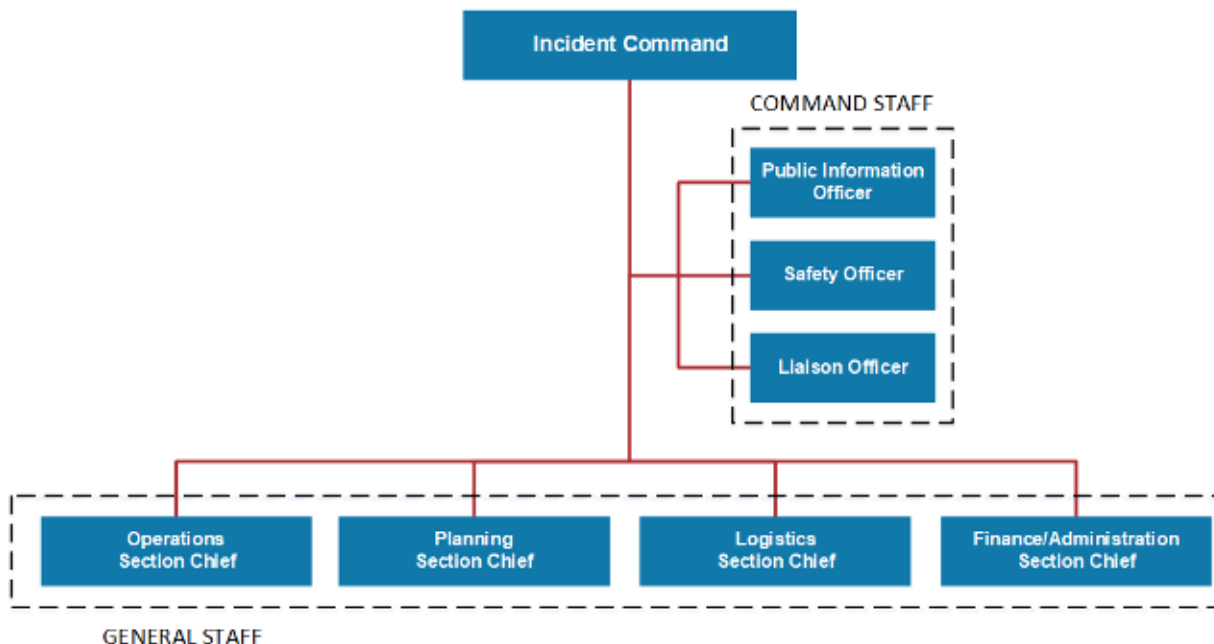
Incident Command

COMMAND STAFF

Public Information Officer

Safety Officer

Liaison Officer

Operations Section Chief

Planning Section Chief

Logistics Section Chief

Finance/Administration Section Chief

GENERAL STAFF